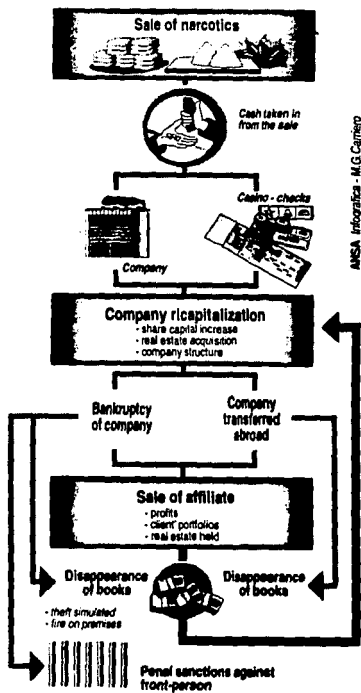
Sale of narcotics

Cash taken in from the sale

Company

Casino - checks

ANSA Infografica - M.G.Carriero

Company ricapitalization
- share capital increase
- real estate acquisition
- company structure

Bankruptcy of company

Company transferred abroad

Sale of affiliate
- profits
- client portfolios
- real estate held

Disappearance of books

Disappearance of books

- theft simulated
- fire on premises

Penal sanctions against front-person